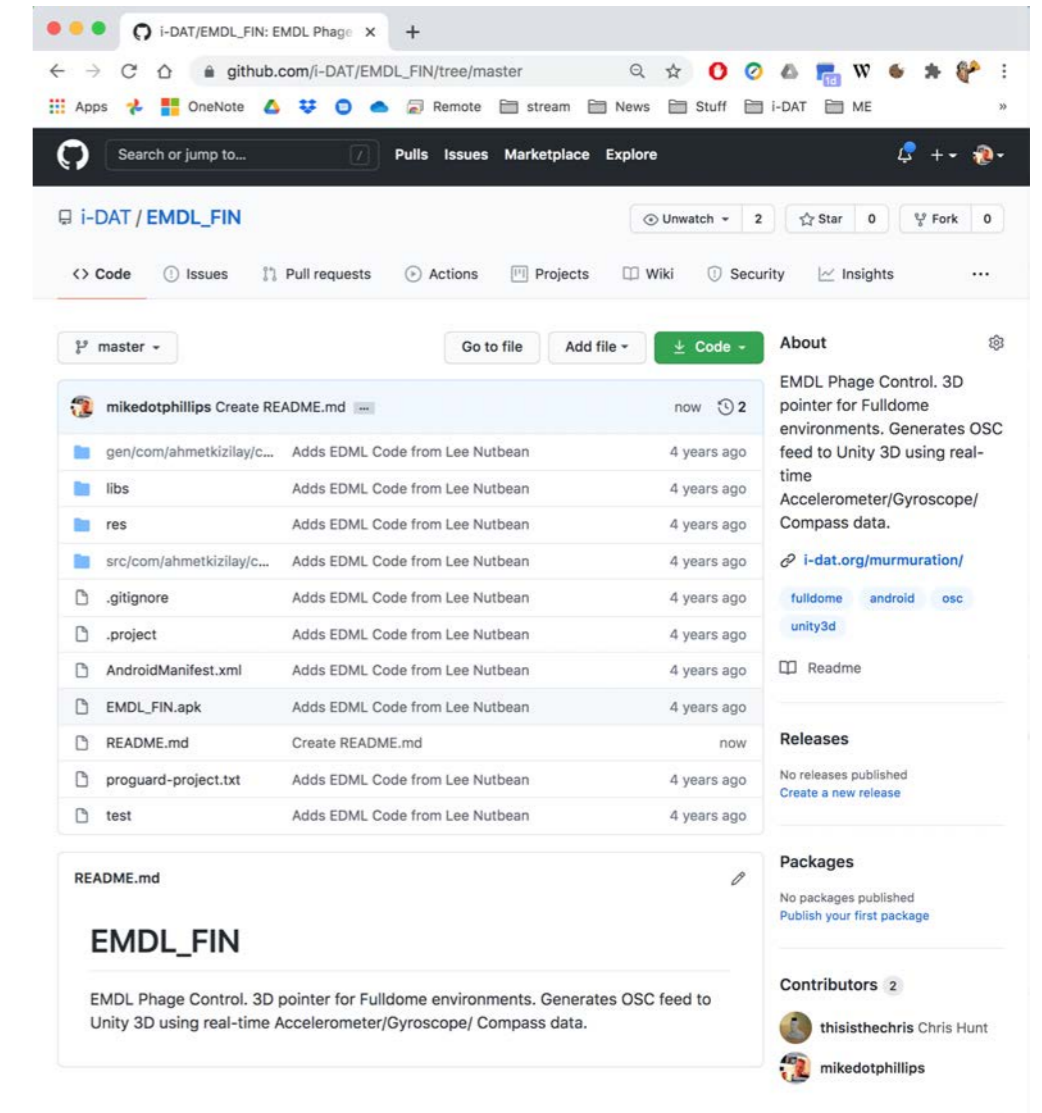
i-DAT/EMDL_FIN: EMDL Phage ×

github.com/i-DAT/EMDL_FIN/tree/master

Apps OneNote Remote stream News Stuff i-DAT ME

Search or jump to... Pulls Issues Marketplace Explore

i-DAT / EMDL_FIN

Unwatch 2 Star 0 Fork 0

<> Code Issues Pull requests Actions Projects Wiki Security Insights ...

master

Go to file Add file Code

mikedotphillips Create README.md now 2

| | | |
|---|---|---|
| gen/com/ahmetkizilay/c... | Adds EDML Code from Lee Nutbean | 4 years ago |
| libs | Adds EDML Code from Lee Nutbean | 4 years ago |
| res | Adds EDML Code from Lee Nutbean | 4 years ago |
| src/com/ahmetkizilay/c... | Adds EDML Code from Lee Nutbean | 4 years ago |
| .gitignore | Adds EDML Code from Lee Nutbean | 4 years ago |
| .project | Adds EDML Code from Lee Nutbean | 4 years ago |
| AndroidManifest.xml | Adds EDML Code from Lee Nutbean | 4 years ago |
| EMDL_FIN.apk | Adds EDML Code from Lee Nutbean | 4 years ago |
| README.md | Create README.md | now |
| proguard-project.txt | Adds EDML Code from Lee Nutbean | 4 years ago |
| test | Adds EDML Code from Lee Nutbean | 4 years ago |

README.md

EMDL_FIN

EMDL Phage Control. 3D pointer for Fulldome environments. Generates OSC feed to Unity 3D using real-time Accelerometer/Gyroscope/ Compass data.

About

EMDL Phage Control. 3D pointer for Fulldome environments. Generates OSC feed to Unity 3D using real-time Accelerometer/Gyroscope/ Compass data.

i-dat.org/murmuration/

fulldome android osc unity3d

Readme

Releases

No releases published
Create a new release

Packages

No packages published
Publish your first package

Contributors 2

thisisthechris Chris Hunt

mikedotphillips